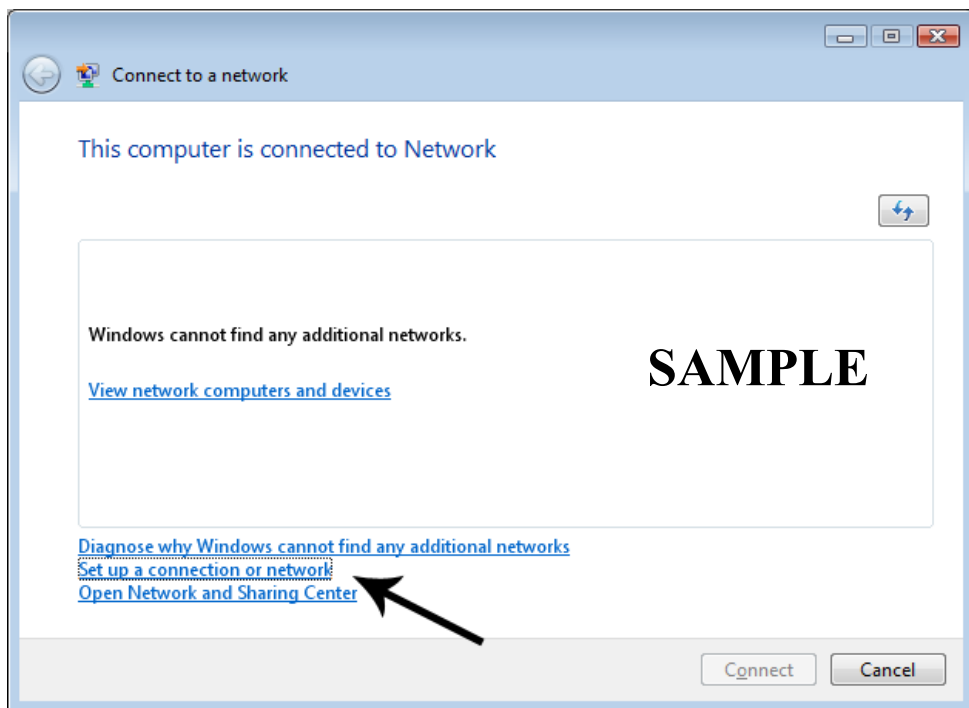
Connect to a network

This computer is connected to Network

Windows cannot find any additional networks.

View network computers and devices

SAMPLE

Diagnose why Windows cannot find any additional networks
Set up a connection or network
Open Network and Sharing Center

Connect
Cancel